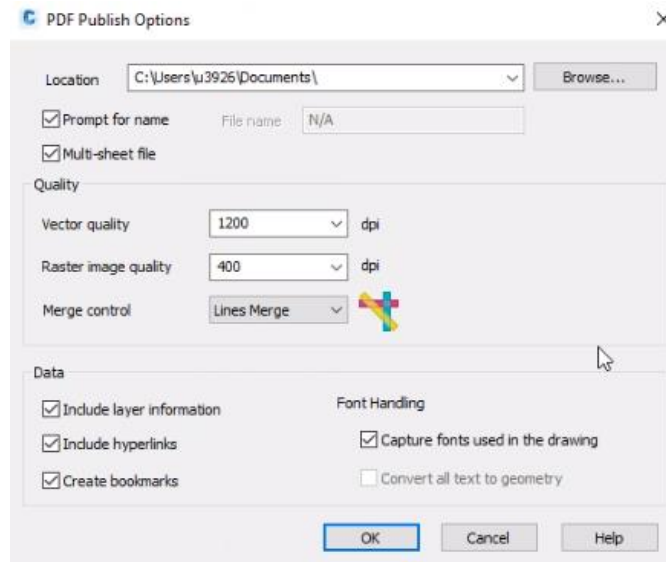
PDF Publish Options

Location C:\Users\u3926\Documents\ Browse...

Prompt for name File name N/A

Multi-sheet file

Quality

Vector quality 1200 dpi

Raster image quality 400 dpi

Merge control Lines Merge

Data

Include layer information

Include hyperlinks

Create bookmarks

Font Handling

Capture fonts used in the drawing

Convert all text to geometry

OK Cancel Help